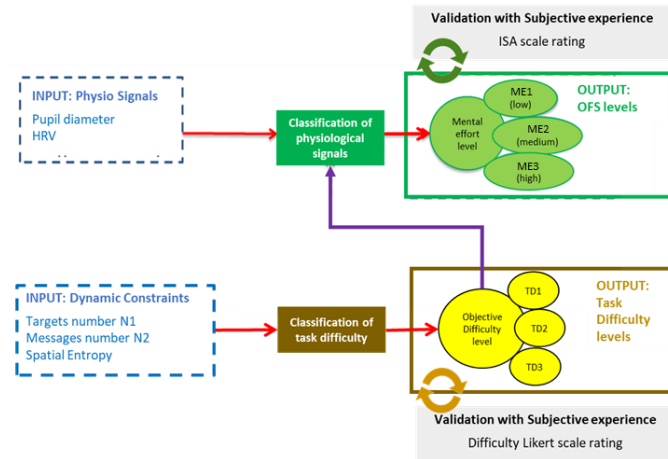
Validation with Subjective experience
ISA scale rating

INPUT: Physio Signals
Pupil diameter
HRV

Classification of physiological signals

Mental effort level
ME1 (low)
ME2 (medium)
ME3 (high)

OUTPUT: OFS levels

INPUT: Dynamic Constraints
Targets number N1
Messages number N2
Spatial Entropy

Classification of task difficulty

Objective Difficulty level
TD1
TD2
TD3

OUTPUT: Task Difficulty levels

Validation with Subjective experience
Difficulty Likert scale rating